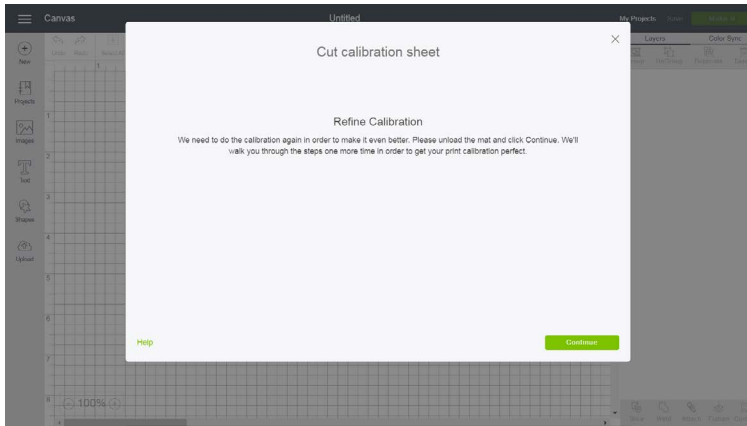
Canvas

Untitled

My Projects

Make It

New

Projects

Images

Text

Shapes

Upload

Undo Redo

Layers

Color Sync

100%

Cut calibration sheet

Refine Calibration

We need to do the calibration again in order to make it even better. Please unload the mat and click Continue. We'll walk you through the steps one more time in order to get your print calibration perfect.

Help

Continue